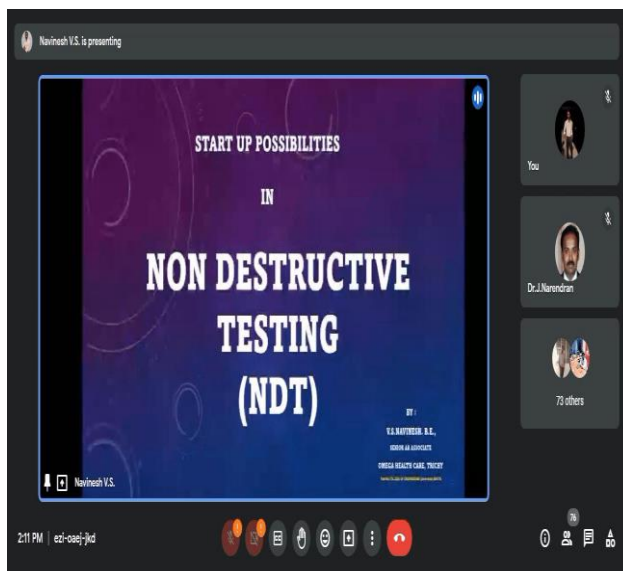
Navinesh V.S. is presenting

START UP POSSIBILITIES

IN

NON DESTRUCTIVE TESTING (NDT)

BY :
V.S.NAVINESH. B.E.,
SENIOR QA ASSOCIATE
OMEGA HEALTH CARE, TRICHY
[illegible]

Navinesh V.S.

You

Dr.J.Narendran

73 others

2:11 PM | ezi-oaej-jkd

76